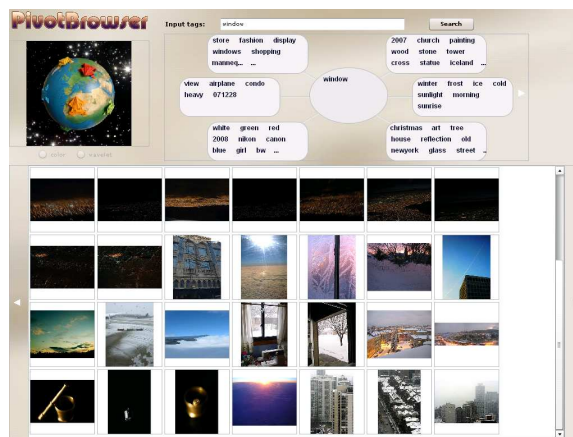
PivotBrowser

Input tags: window

Search

store fashion display
windows shopping
manneq... ...

2007 church painting
wood stone tower
cross statue iceland ...

view airplane condo
heavy 071228

window

winter frost ice cold
sunlight frost morning
sunrise

white green red
2008 nikon canon
blue girl bw ...

christmas art tree
house reflection old
newyork glass street ...

color wavelet